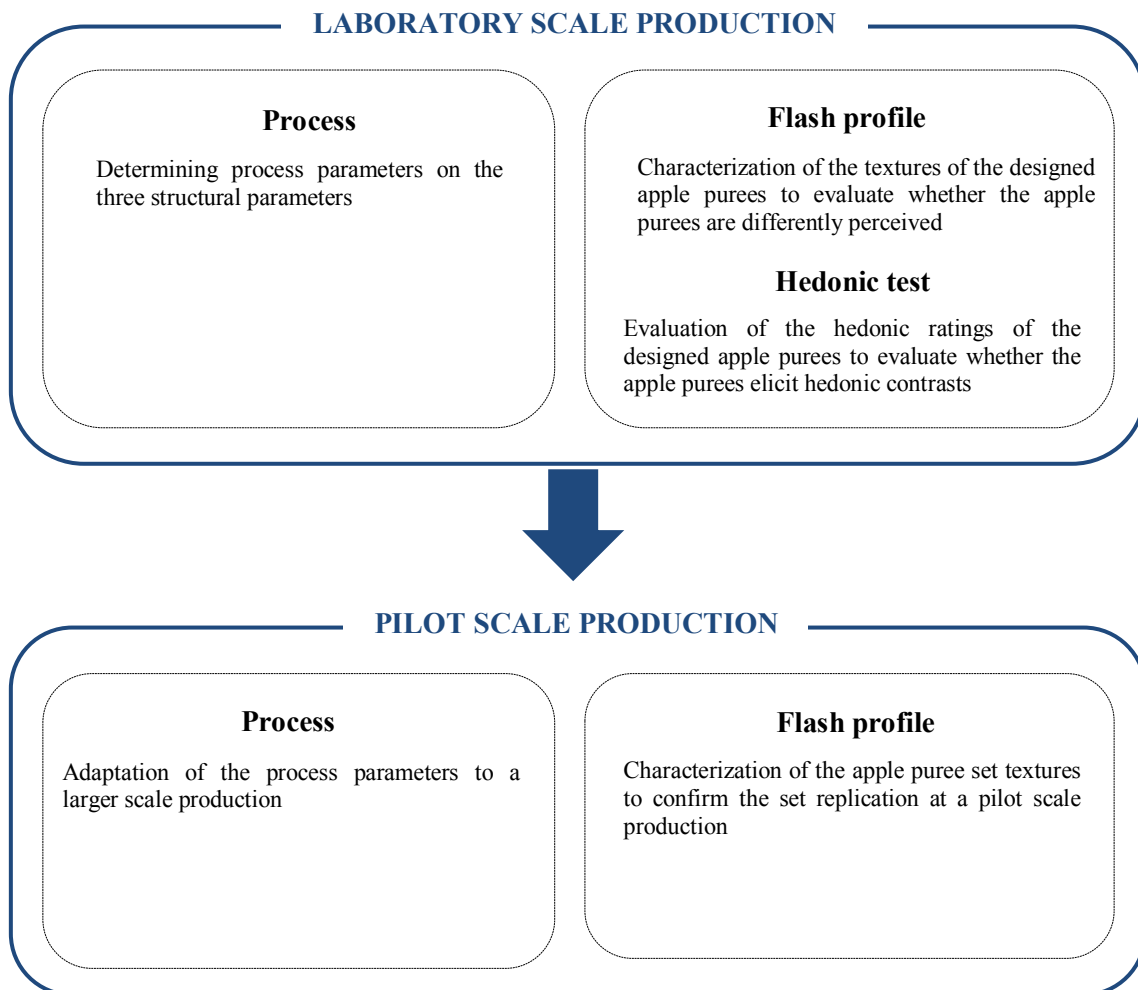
LABORATORY SCALE PRODUCTION

Process

Determining process parameters on the three structural parameters

Flash profile

Characterization of the textures of the designed apple purees to evaluate whether the apple purees are differently perceived

Hedonic test

Evaluation of the hedonic ratings of the designed apple purees to evaluate whether the apple purees elicit hedonic contrasts

PILOT SCALE PRODUCTION

Process

Adaptation of the process parameters to a larger scale production

Flash profile

Characterization of the apple puree set textures to confirm the set replication at a pilot scale production